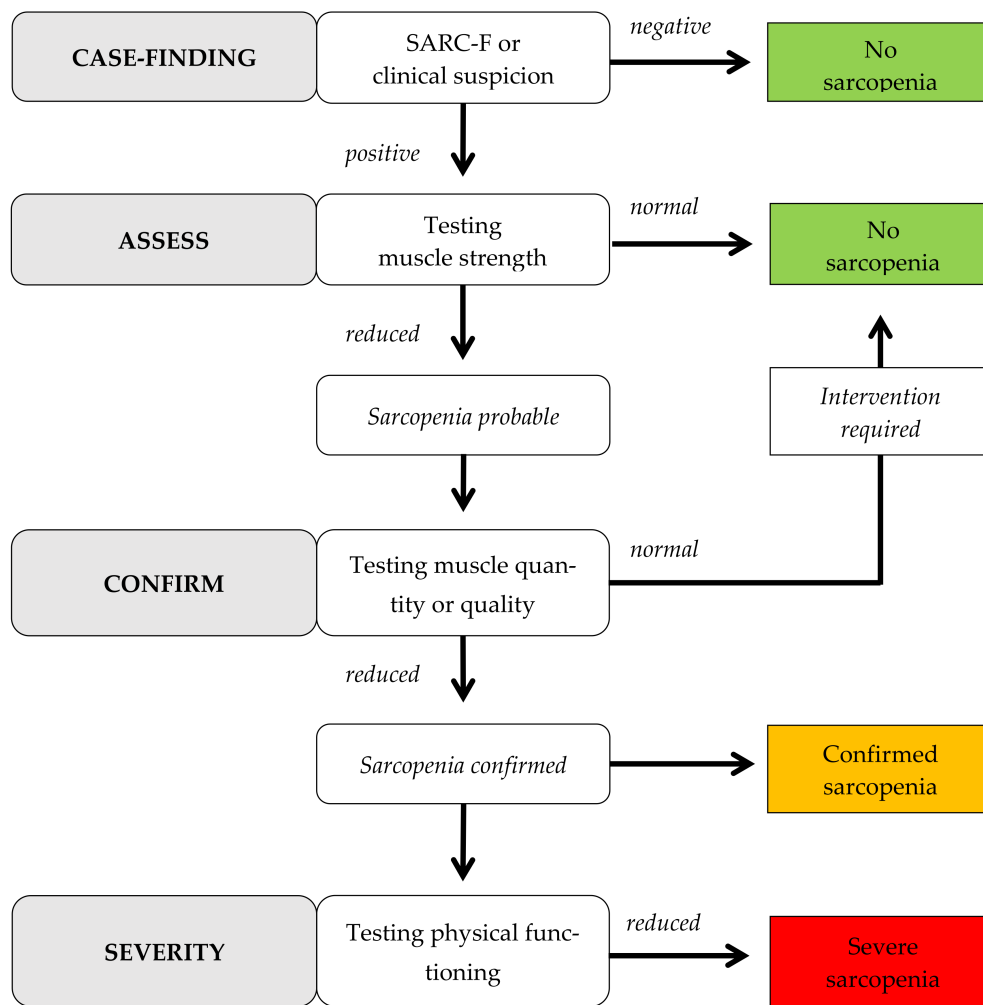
CASE-FINDING

SARC-F or clinical suspicion

negative

No sarcopenia

positive

ASSESS

Testing muscle strength

normal

No sarcopenia

reduced

Sarcopenia probable

Intervention required

CONFIRM

Testing muscle quantity or quality

normal

reduced

Sarcopenia confirmed

Confirmed sarcopenia

SEVERITY

Testing physical functioning

reduced

Severe sarcopenia